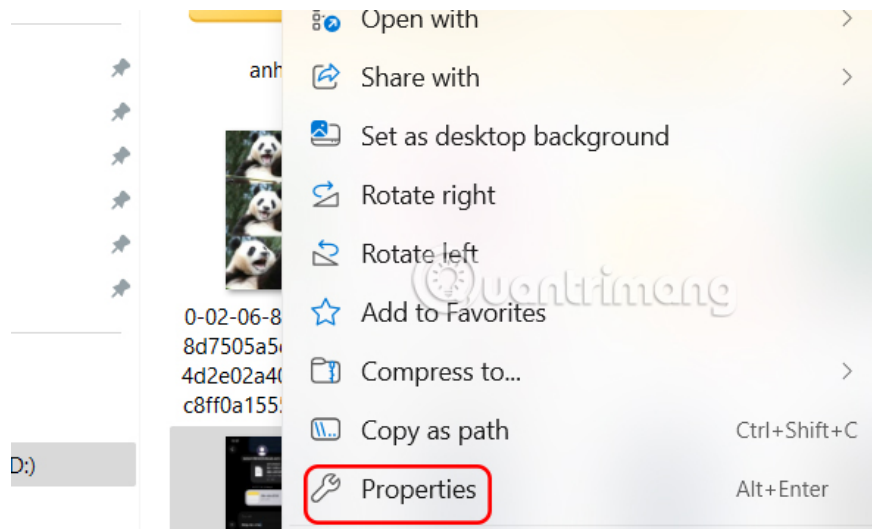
anh
0-02-06-8
8d7505a5
4d2e02a4
c8ff0a155
D:)

Open with
Share with
Set as desktop background
Rotate right
Rotate left
Add to Favorites
Compress to...
Copy as path Ctrl+Shift+C
Properties Alt+Enter

Quantrimang